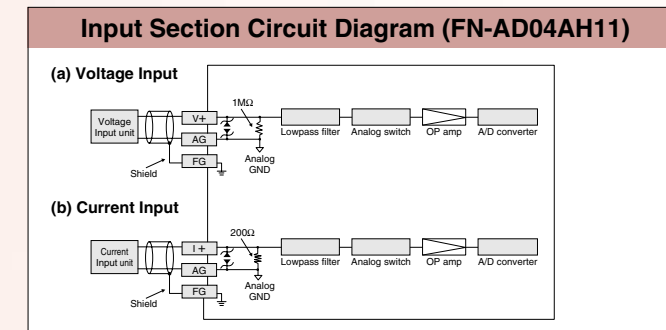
Input Section Circuit Diagram (FN-AD04AH11)

(a) Voltage Input

Voltage Input unit

V+

AG

FG

Shield

1MΩ

Analog GND

Lowpass filter

Analog switch

OP amp

A/D converter

(b) Current Input

Current Input unit

I +

AG

FG

Shield

200Ω

Analog GND

Lowpass filter

Analog switch

OP amp

A/D converter